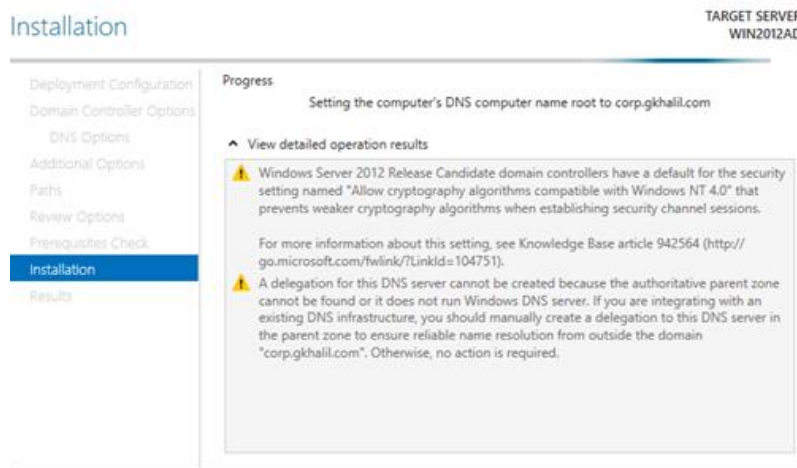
Installation

TARGET SERVER
WIN2012AD

Deployment Configuration
Domain Controller Options
DNS Options
Additional Options
Paths
Review Options
Prerequisites Check
Installation
Results

Progress

Setting the computer's DNS computer name root to corp.gkhalil.com

View detailed operation results

Windows Server 2012 Release Candidate domain controllers have a default for the security setting named "Allow cryptography algorithms compatible with Windows NT 4.0" that prevents weaker cryptography algorithms when establishing security channel sessions.

For more information about this setting, see Knowledge Base article 942564 (http://go.microsoft.com/fwlink/?LinkId=104751).

A delegation for this DNS server cannot be created because the authoritative parent zone cannot be found or it does not run Windows DNS server. If you are integrating with an existing DNS infrastructure, you should manually create a delegation to this DNS server in the parent zone to ensure reliable name resolution from outside the domain "corp.gkhalil.com". Otherwise, no action is required.